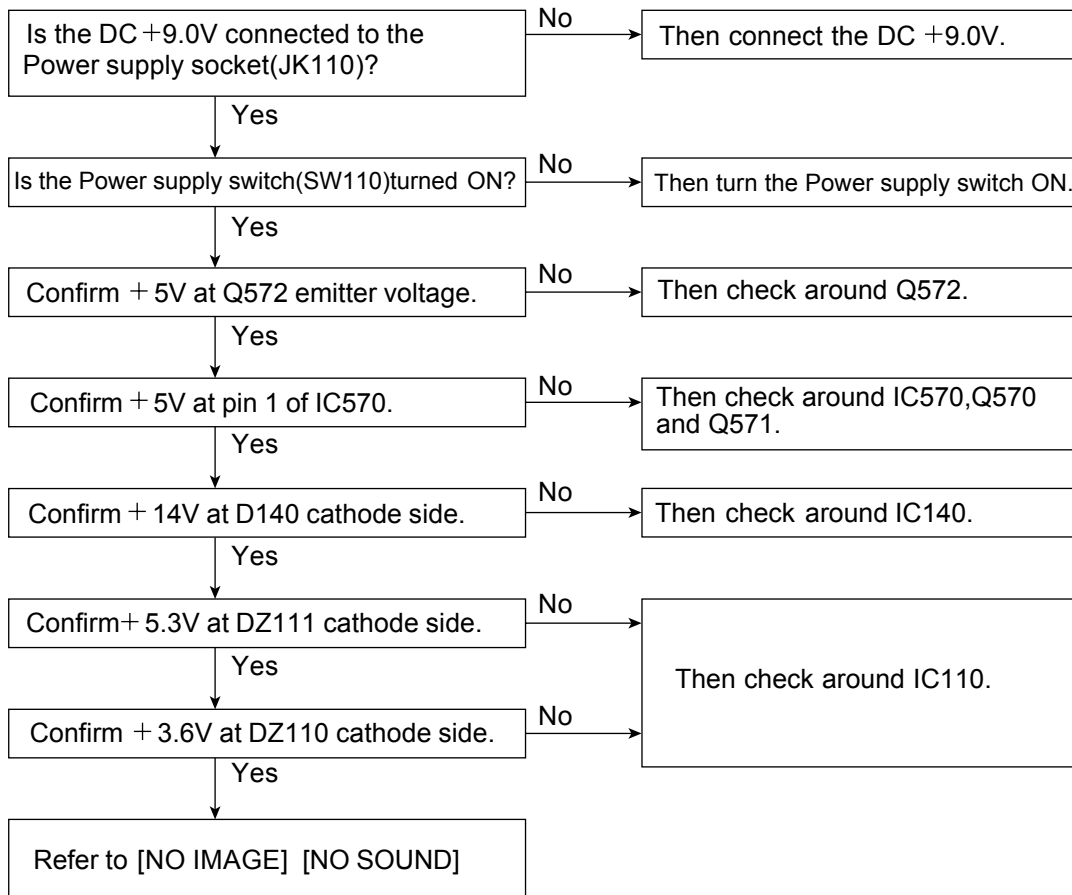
Is the DC +9.0V connected to the Power supply socket(JK110)?

No

Then connect the DC +9.0V.

Yes

Is the Power supply switch(SW110)turned ON?

No

Then turn the Power supply switch ON.

Yes

Confirm +5V at Q572 emitter voltage.

No

Then check around Q572.

Yes

Confirm +5V at pin 1 of IC570.

No

Then check around IC570,Q570 and Q571.

Yes

Confirm +14V at D140 cathode side.

No

Then check around IC140.

Yes

Confirm+5.3V at DZ111 cathode side.

No

Yes

Then check around IC110.

Confirm +3.6V at DZ110 cathode side.

No

Yes

Refer to [NO IMAGE] [NO SOUND]